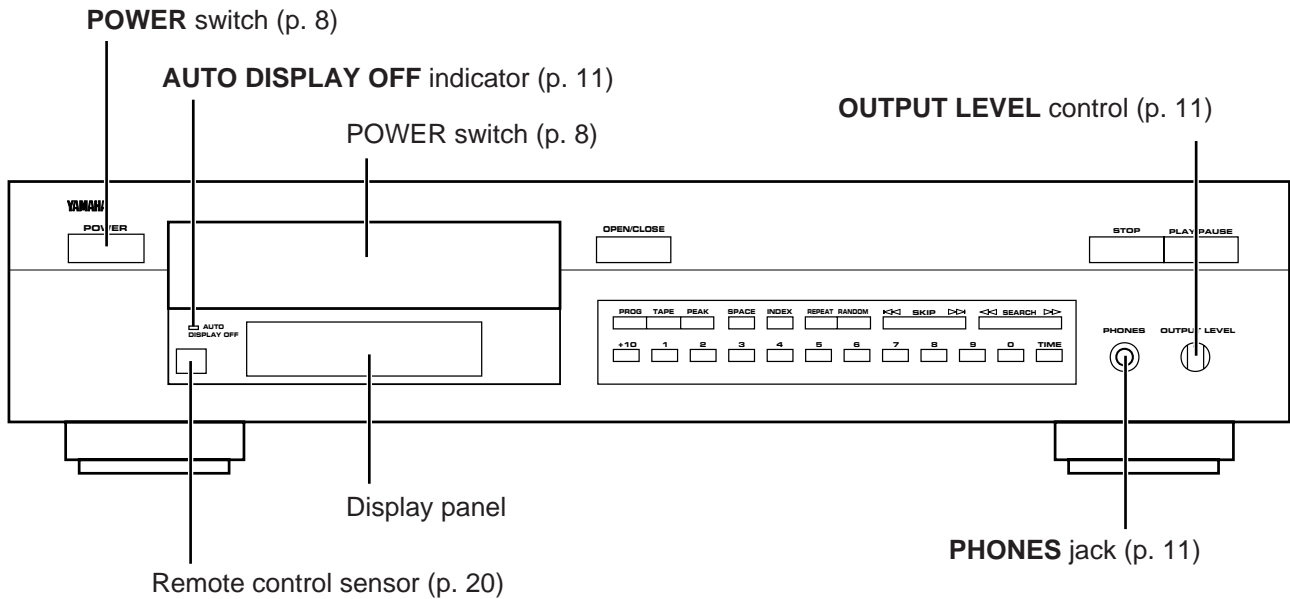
POWER switch (p. 8)

AUTO DISPLAY OFF indicator (p. 11)

POWER switch (p. 8)

OUTPUT LEVEL control (p. 11)

YAMAHA

POWER

OPEN/CLOSE

STOP

PLAY/PAUSE

AUTO DISPLAY OFF

PROG TAPE PEAK SPACE INDEX REPEAT RANDOM SKIP SEARCH

+10 1 2 3 4 5 6 7 8 9 0 TIME

PHONES

OUTPUT LEVEL

Display panel

PHONES jack (p. 11)

Remote control sensor (p. 20)